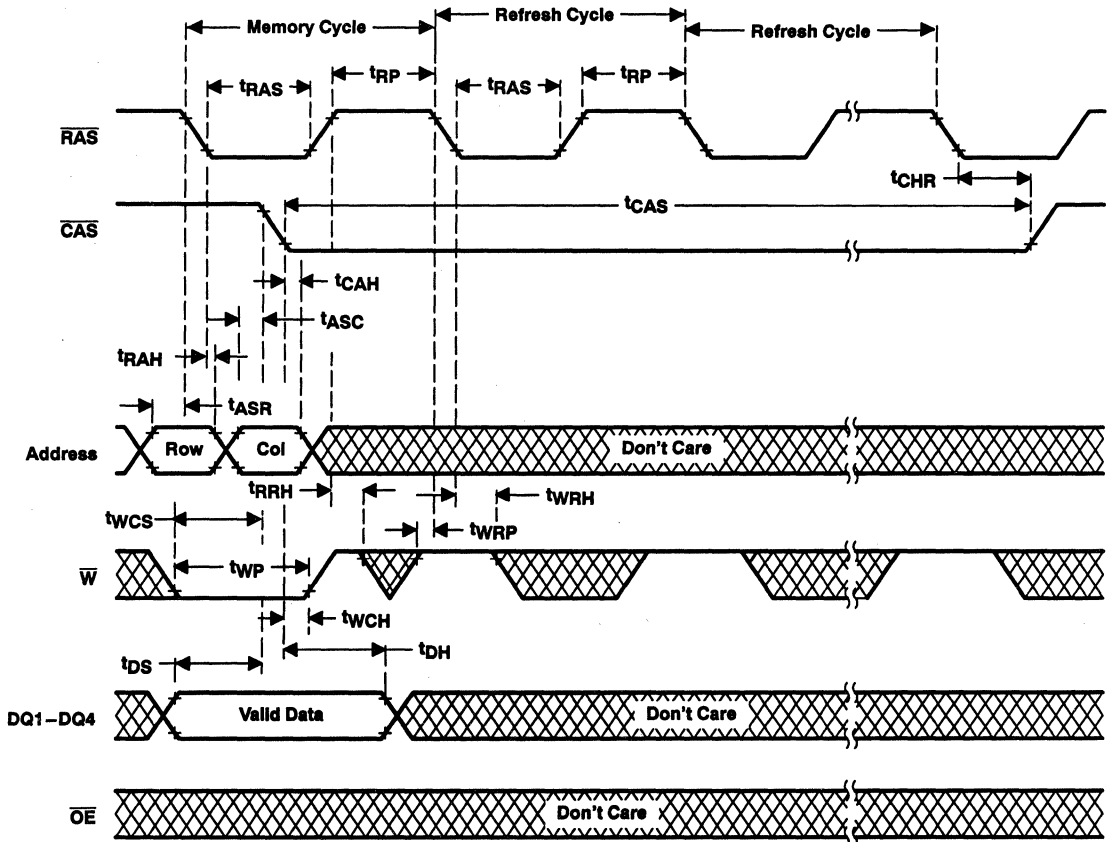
Memory Cycle

Refresh Cycle

Refresh Cycle

$t_{RAS}$

$t_{RP}$

$t_{RAS}$

$t_{RP}$

$\overline{RAS}$

$t_{CHR}$

$\overline{CAS}$

$t_{CAS}$

$t_{CAH}$

$t_{ASC}$

$t_{RAH}$

$t_{ASR}$

Address

Row

Col

Don't Care

$t_{RRH}$

$t_{WRH}$

$t_{WCS}$

$t_{WRP}$

$\overline{W}$

$t_{WP}$

$t_{WCH}$

$t_{DS}$

$t_{DH}$

DQ1–DQ4

Valid Data

Don't Care

$\overline{OE}$

Don't Care